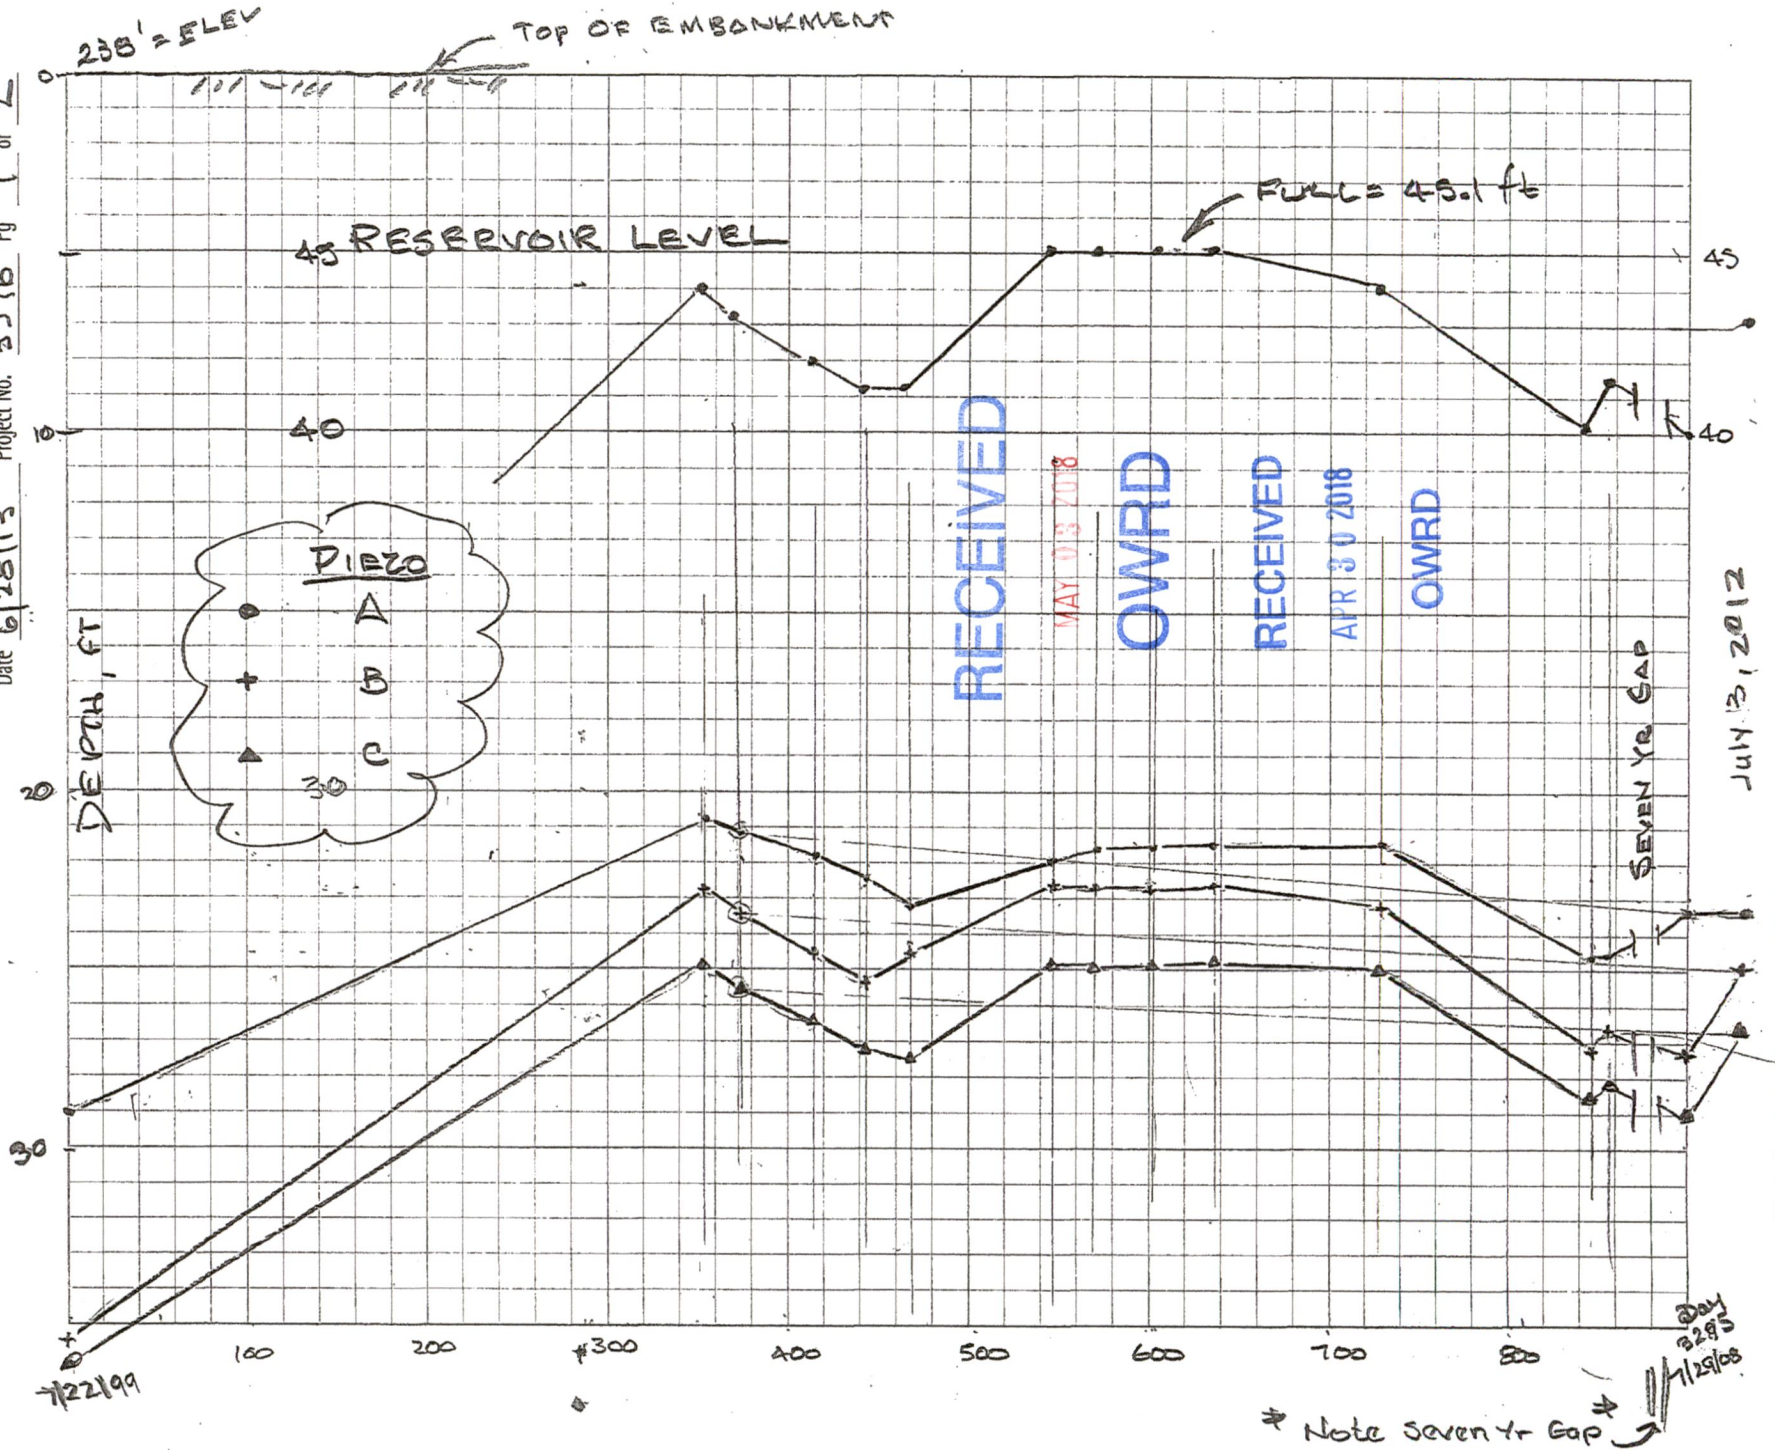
Date 6/28/13 Project No. 33 16 Pg 1 of 1

238' = ELEV

TOP OF EMBANKMENT

0

FULL = 45.1 ft

45 RESERVOIR LEVEL

45

10

40

40

RECEIVED

MAY 03 2018

OWRD

RECEIVED

APR 30 2018

OWRD

PIEZO

A

B

C

30

DEPTH, FT

20

SEVEN YR GAP

JULY 31, 2012

30

100

200

#300

400

500

600

700

800

Day 3293 7/29/08

7/22/99

* Note Seven Yr Gap *